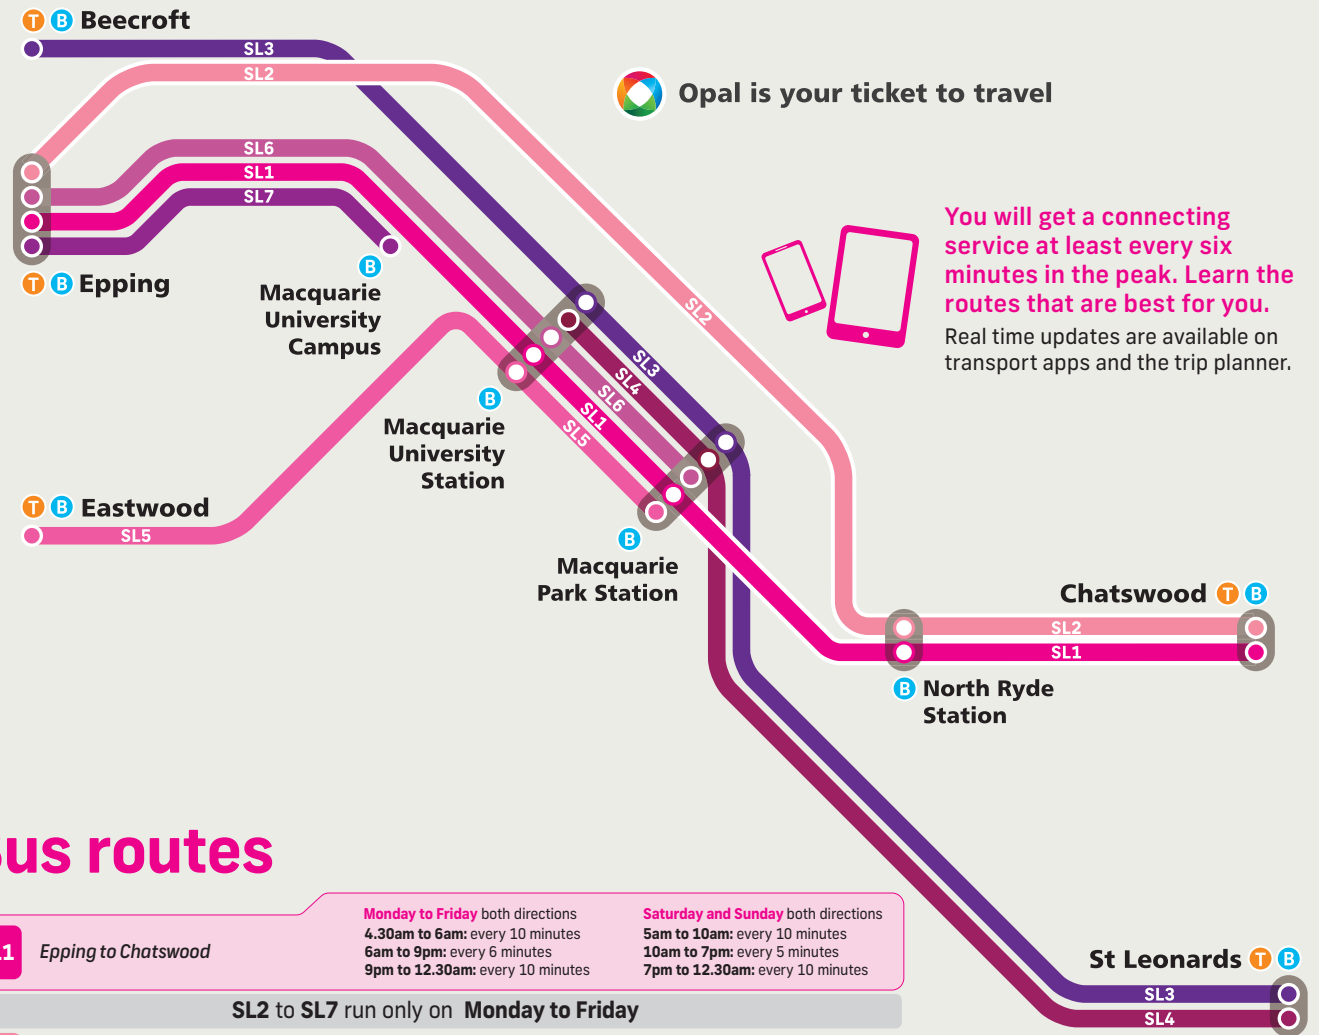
T B Beecroft
SL3
SL2
Opal is your ticket to travel
SL6
SL1
SL7
You will get a connecting service at least every six minutes in the peak. Learn the routes that are best for you.
Real time updates are available on transport apps and the trip planner.
T B Epping
B
Macquarie University Campus
SL2
SL3
SL4
SL6
SL1
SL5
B
Macquarie University Station
T B Eastwood
SL5
B
Macquarie Park Station
Chatswood T B
SL2
SL1
B North Ryde Station
us routes
| 1 | Epping to Chatswood | Monday to Friday both directions 4.30am to 6am: every 10 minutes 6am to 9pm: every 6 minutes 9pm to 12.30am: every 10 minutes | Saturday and Sunday both directions 5am to 10am: every 10 minutes 10am to 7pm: every 5 minutes 7pm to 12.30am: every 10 minutes |
SL2 to SL7 run only on Monday to Friday
St Leonards T B
SL3
SL4